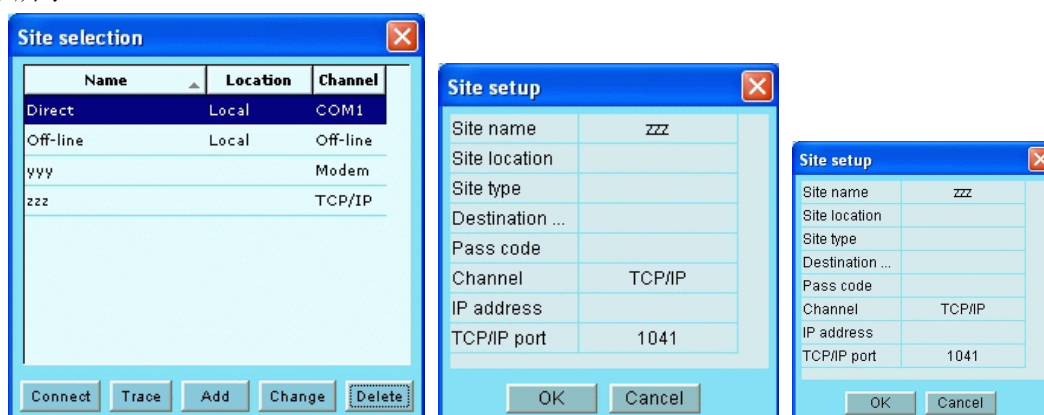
Site selection

| Name | Location | Channel |
|---|---|---|
| Direct | Local | COM1 |
| Off-line | Local | Off-line |
| yyy | | Modem |
| zzz | | TCP/IP |

Connect Trace Add Change Delete

Site setup

| | |
|---|---|
| Site name | zzz |
| Site location | |
| Site type | |
| Destination ... | |
| Pass code | |
| Channel | TCP/IP |
| IP address | |
| TCP/IP port | 1041 |

OK Cancel

Site setup

| | |
|---|---|
| Site name | zzz |
| Site location | |
| Site type | |
| Destination ... | |
| Pass code | |
| Channel | TCP/IP |
| IP address | |
| TCP/IP port | 1041 |

OK Cancel